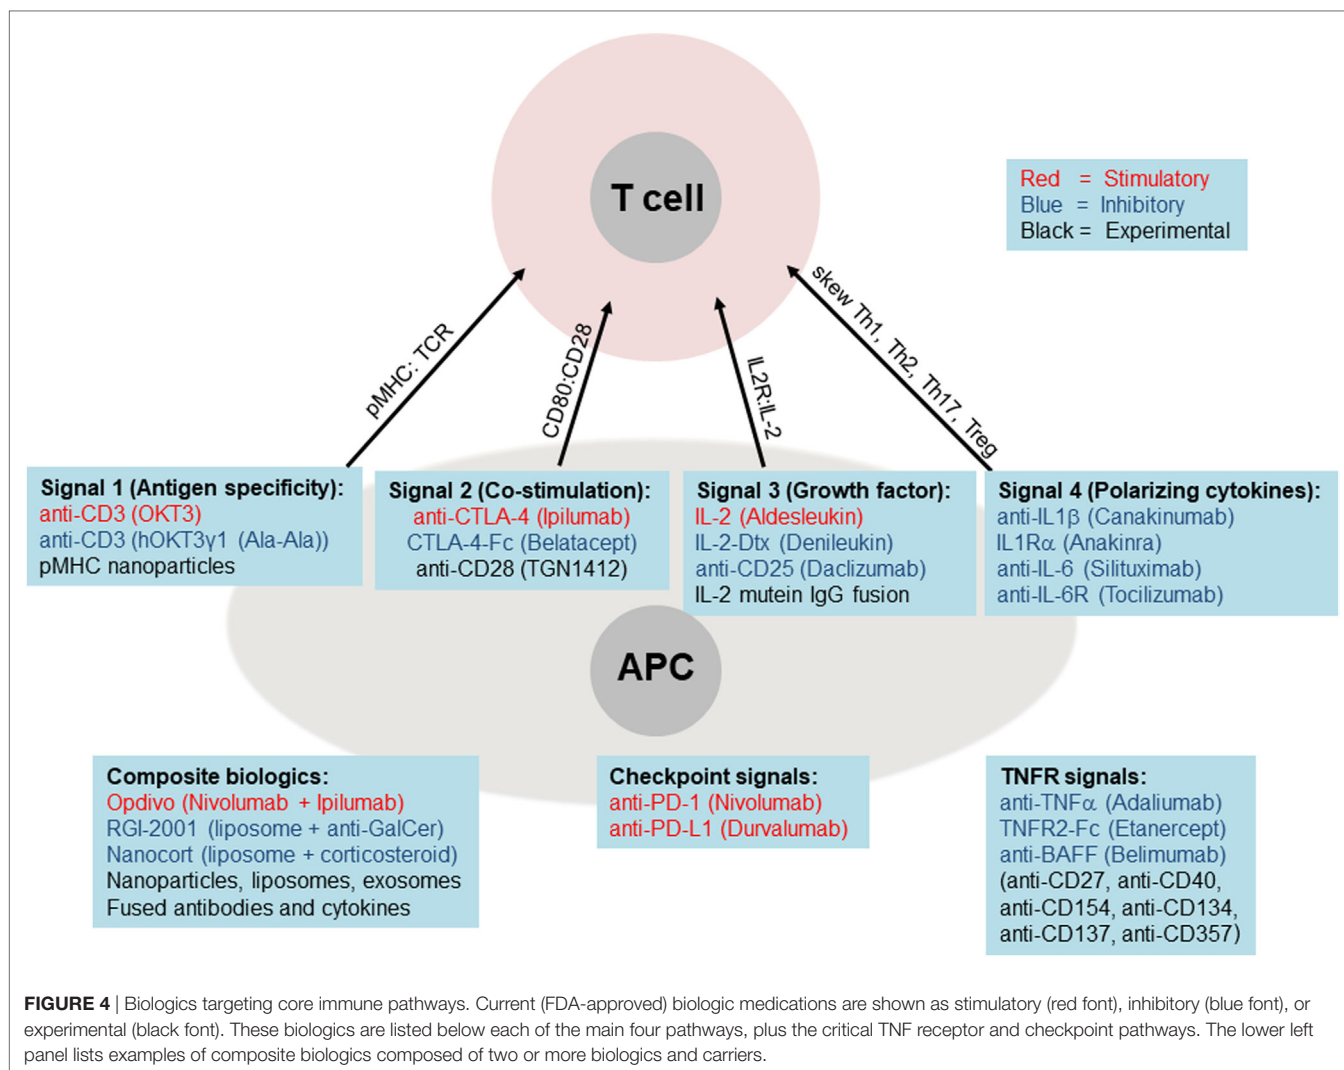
T cell

Red = Stimulatory
Blue = Inhibitory
Black = Experimental

pMHC: TCR

CD80:CD28

IL2R:IL-2

skew Th1, Th2, Th17, Treg

Signal 1 (Antigen specificity):
anti-CD3 (OKT3)
anti-CD3 (hOKT3γ1 (Ala-Ala))
pMHC nanoparticles

Signal 2 (Co-stimulation):
anti-CTLA-4 (Ipilumab)
CTLA-4-Fc (Belatacept)
anti-CD28 (TGN1412)

Signal 3 (Growth factor):
IL-2 (Aldesleukin)
IL-2-Dtx (Denileukin)
anti-CD25 (Daclizumab)
IL-2 mutein IgG fusion

Signal 4 (Polarizing cytokines):
anti-IL1β (Canakinumab)
IL1Rα (Anakinra)
anti-IL-6 (Silituximab)
anti-IL-6R (Tocilizumab)

APC

Composite biologics:
Opdivo (Nivolumab + Ipilumab)
RGI-2001 (liposome + anti-GalCer)
Nanocort (liposome + corticosteroid)
Nanoparticles, liposomes, exosomes
Fused antibodies and cytokines

Checkpoint signals:
anti-PD-1 (Nivolumab)
anti-PD-L1 (Durvalumab)

TNFR signals:
anti-TNFα (Adaliumab)
TNFR2-Fc (Etanercept)
anti-BAFF (Belimumab)
(anti-CD27, anti-CD40,
anti-CD154, anti-CD134,
anti-CD137, anti-CD357)

FIGURE 4 | Biologics targeting core immune pathways. Current (FDA-approved) biologic medications are shown as stimulatory (red font), inhibitory (blue font), or experimental (black font). These biologics are listed below each of the main four pathways, plus the critical TNF receptor and checkpoint pathways. The lower left panel lists examples of composite biologics composed of two or more biologics and carriers.